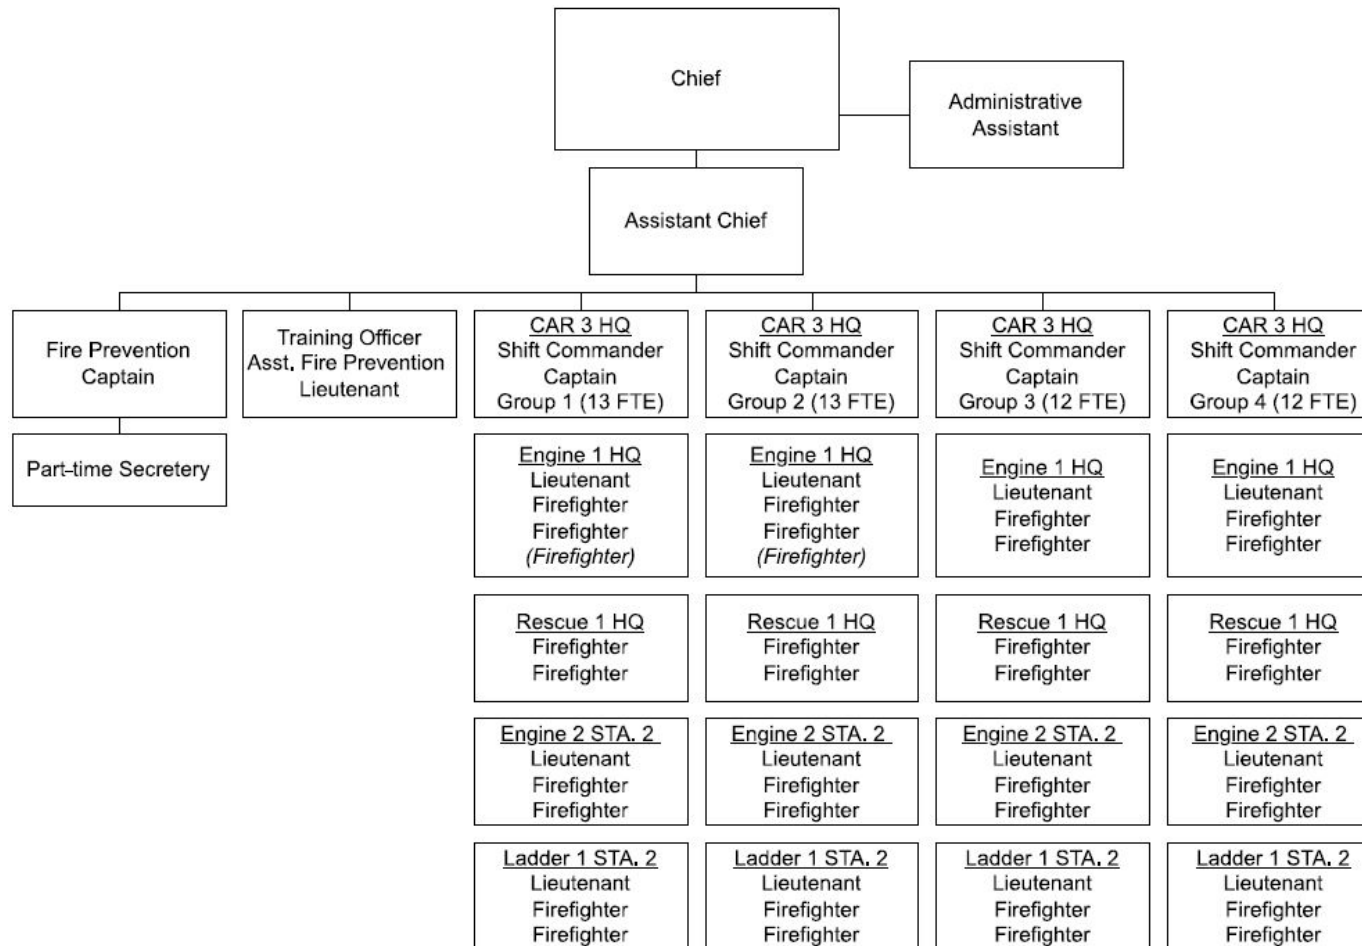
Chief

Administrative Assistant

Assistant Chief

Fire Prevention Captain

Part-time Secretery

Training Officer
Asst. Fire Prevention
Lieutenant

CAR 3 HQ
Shift Commander
Captain
Group 1 (13 FTE)

Engine 1 HQ
Lieutenant
Firefighter
Firefighter
*(Firefighter)*

Rescue 1 HQ
Firefighter
Firefighter

Engine 2 STA. 2
Lieutenant
Firefighter
Firefighter

Ladder 1 STA. 2
Lieutenant
Firefighter
Firefighter

CAR 3 HQ
Shift Commander
Captain
Group 2 (13 FTE)

Engine 1 HQ
Lieutenant
Firefighter
Firefighter
*(Firefighter)*

Rescue 1 HQ
Firefighter
Firefighter

Engine 2 STA. 2
Lieutenant
Firefighter
Firefighter

Ladder 1 STA. 2
Lieutenant
Firefighter
Firefighter

CAR 3 HQ
Shift Commander
Captain
Group 3 (12 FTE)

Engine 1 HQ
Lieutenant
Firefighter
Firefighter

Rescue 1 HQ
Firefighter
Firefighter

Engine 2 STA. 2
Lieutenant
Firefighter
Firefighter

Ladder 1 STA. 2
Lieutenant
Firefighter
Firefighter

CAR 3 HQ
Shift Commander
Captain
Group 4 (12 FTE)

Engine 1 HQ
Lieutenant
Firefighter
Firefighter

Rescue 1 HQ
Firefighter
Firefighter

Engine 2 STA. 2
Lieutenant
Firefighter
Firefighter

Ladder 1 STA. 2
Lieutenant
Firefighter
Firefighter